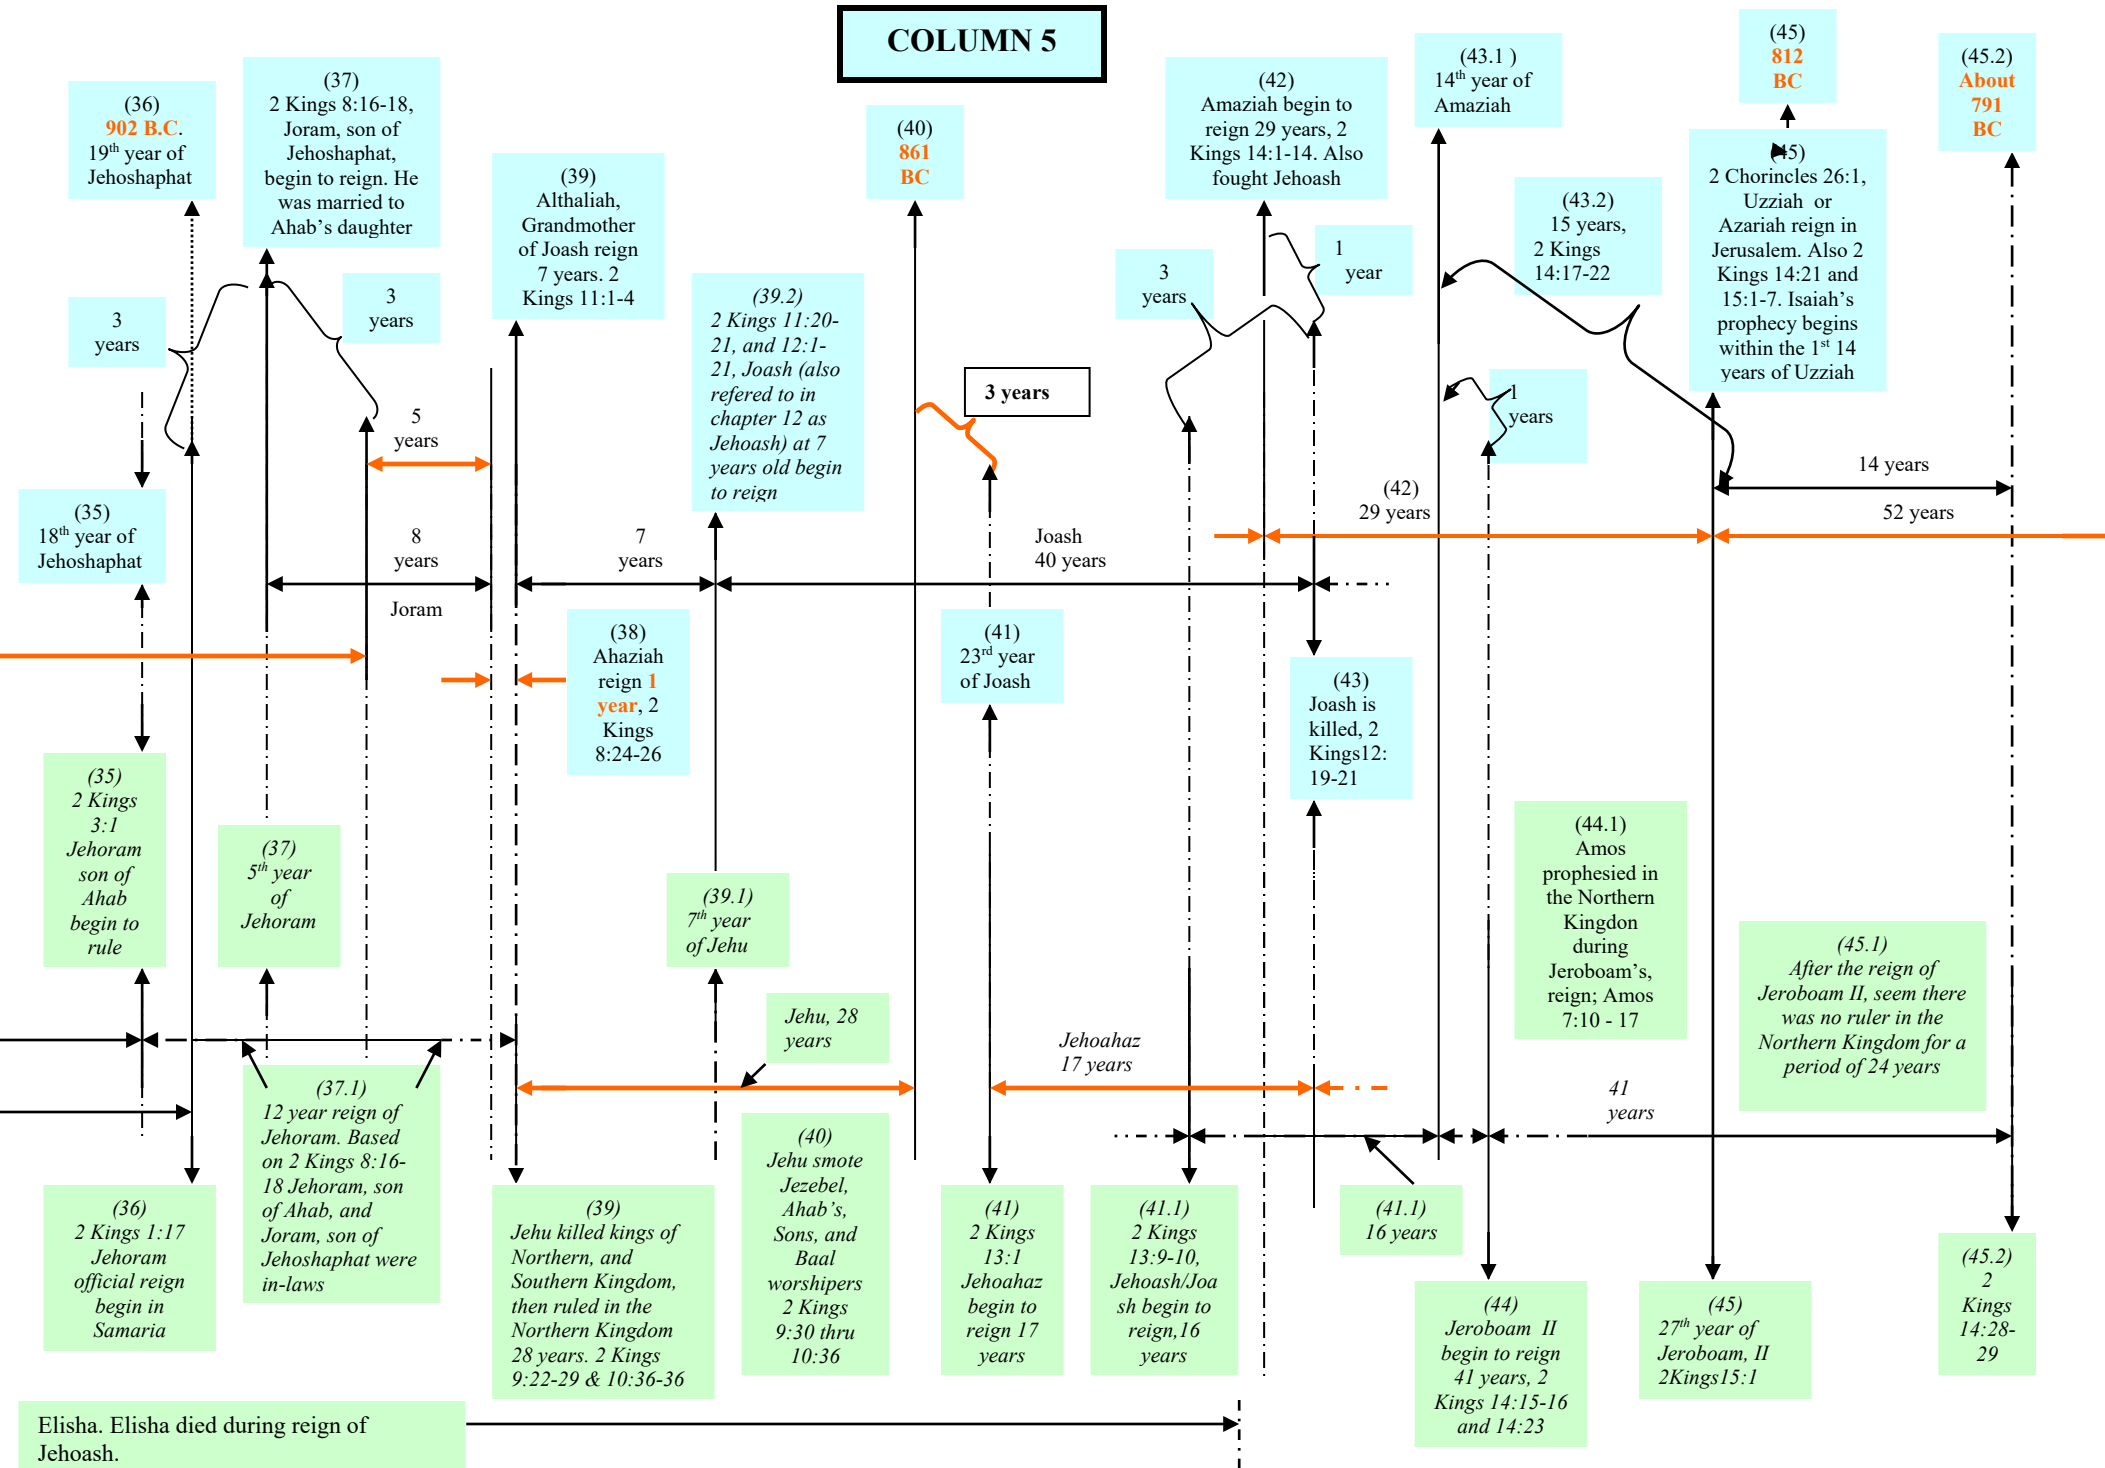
COLUMN 5

(36)
902 B.C.
$19^{th}$ year of Jehoshaphat

(37)
2 Kings 8:16-18, Joram, son of Jehoshaphat, begin to reign. He was married to Ahab's daughter

(39)
Althaliah, Grandmother of Joash reign 7 years. 2 Kings 11:1-4

(40)
861
BC

(42)
Amaziah begin to reign 29 years, 2 Kings 14:1-14. Also fought Jehoash

(43.1 )
$14^{th}$ year of Amaziah

(45)
812
BC

(45.2)
About
791
BC

3 years

3 years

(39.2)
2 Kings 11:20-21, and 12:1-21, Joash (also refered to in chapter 12 as Jehoash) at 7 years old begin to reign

3 years

1 year

(43.2)
15 years, 2 Kings 14:17-22

(45)
2 Chorincles 26:1, Uzziah or Azariah reign in Jerusalem. Also 2 Kings 14:21 and 15:1-7. Isaiah's prophecy begins within the $1^{st}$ 14 years of Uzziah

3 years

5 years

1 years

14 years

(35)
$18^{th}$ year of Jehoshaphat

8 years

7 years

Joash
40 years

(42)
29 years

52 years

Joram

(38)
Ahaziah reign 1 year, 2 Kings 8:24-26

(41)
$23^{rd}$ year of Joash

(43)
Joash is killed, 2 Kings12: 19-21

(35)
2 Kings 3:1 Jehoram son of Ahab begin to rule

(37)
$5^{th}$ year of Jehoram

(39.1)
$7^{th}$ year of Jehu

(44.1)
Amos prophesied in the Northern Kingdom during Jeroboam's, reign; Amos 7:10 - 17

(45.1)
After the reign of Jeroboam II, seem there was no ruler in the Northern Kingdom for a period of 24 years

Jehu, 28 years

Jehoahaz
17 years

41 years

(37.1)
12 year reign of Jehoram. Based on 2 Kings 8:16-18 Jehoram, son of Ahab, and Joram, son of Jehoshaphat were in-laws

(40)
Jehu smote Jezebel, Ahab's, Sons, and Baal worshipers 2 Kings 9:30 thru 10:36

(36)
2 Kings 1:17 Jehoram official reign begin in Samaria

(39)
Jehu killed kings of Northern, and Southern Kingdom, then ruled in the Northern Kingdom 28 years. 2 Kings 9:22-29 & 10:36-36

(41)
2 Kings 13:1 Jehoahaz begin to reign 17 years

(41.1)
2 Kings 13:9-10, Jehoash/Joash begin to reign,16 years

(41.1)
16 years

(44)
Jeroboam II begin to reign 41 years, 2 Kings 14:15-16 and 14:23

(45)
$27^{th}$ year of Jeroboam, II 2Kings15:1

(45.2)
2 Kings 14:28-29

Elisha. Elisha died during reign of Jehoash.